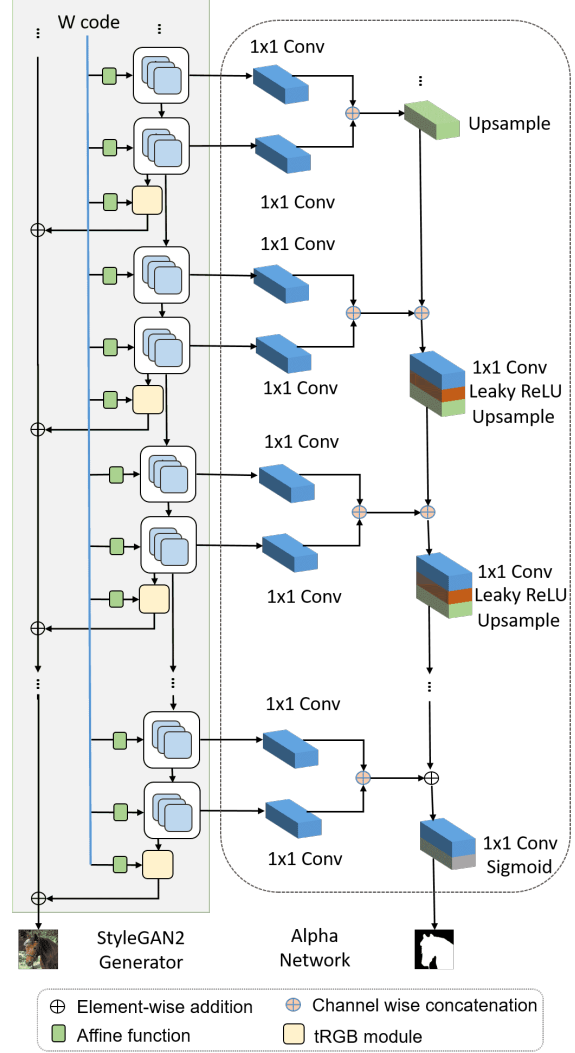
W code

1x1 Conv

Upsample

1x1 Conv

1x1 Conv

1x1 Conv

1x1 Conv
Leaky ReLU
Upsample

1x1 Conv

1x1 Conv

1x1 Conv
Leaky ReLU
Upsample

1x1 Conv

1x1 Conv

1x1 Conv
Sigmoid

StyleGAN2
Generator

Alpha
Network

$\oplus$ Element-wise addition
Channel wise concatenation
Affine function
tRGB module